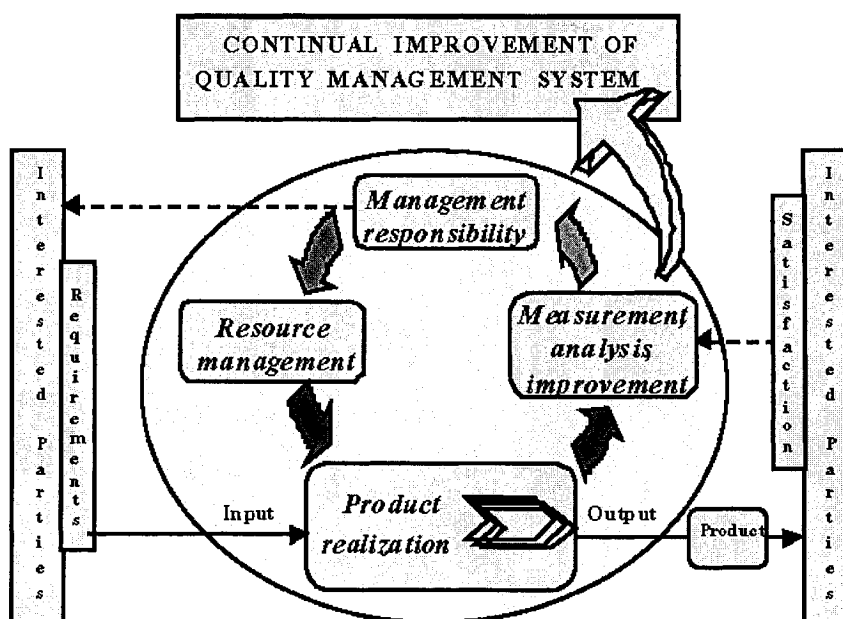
CONTINUAL IMPROVEMENT OF QUALITY MANAGEMENT SYSTEM

Interested Parties

Requirements

Management responsibility

Resource management

Measurement analysis improvement

Satisfaction

Interested Parties

Input

Product realization

Output

Product